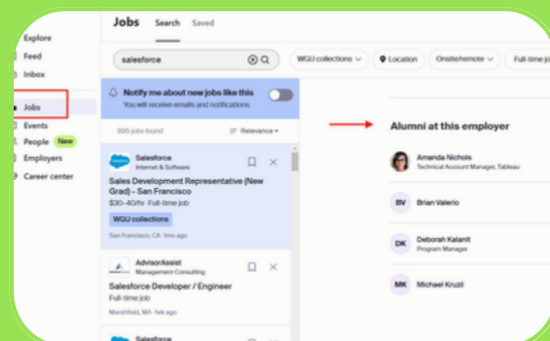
Explore
Feed
Inbox
Jobs
Events
People New
Employers
Career center

Jobs Search Saved

salesforce

WGU collections
Location
Onsite/remote
Full-time jo

Notify me about new jobs like this
You will receive emails and notifications.

895 jobs found
Relevance

Salesforce
Internet & Software
Sales Development Representative (New Grad) - San Francisco
$30–40/hr · Full-time job
WGU collections
San Francisco, CA · 1mo ago

AdvisorAssist
Management Consulting
Salesforce Developer / Engineer
Full-time job
Marshfield, MA · 1wk ago

Salesforce

Alumni at this employer

Amanda Nichols
Technical Account Manager, Tableau

BV Brian Valerio

DK Deborah Kalanit
Program Manager

MK Michael Kruzil